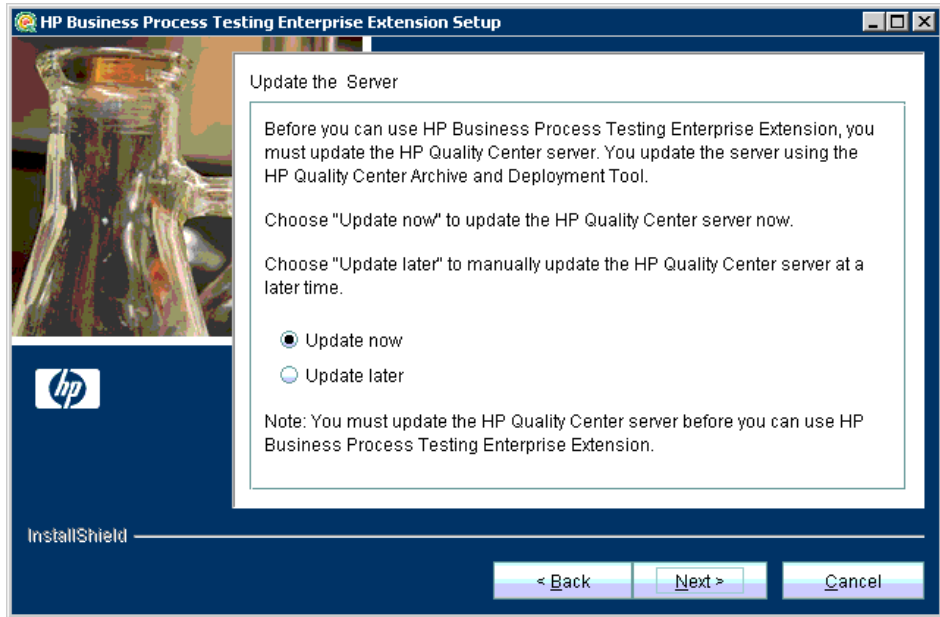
HP Business Process Testing Enterprise Extension Setup

Update the Server

Before you can use HP Business Process Testing Enterprise Extension, you must update the HP Quality Center server. You update the server using the HP Quality Center Archive and Deployment Tool.

Choose "Update now" to update the HP Quality Center server now.

Choose "Update later" to manually update the HP Quality Center server at a later time.

Update now

Update later

Note: You must update the HP Quality Center server before you can use HP Business Process Testing Enterprise Extension.

hp

InstallShield

< Back

Next >

Cancel